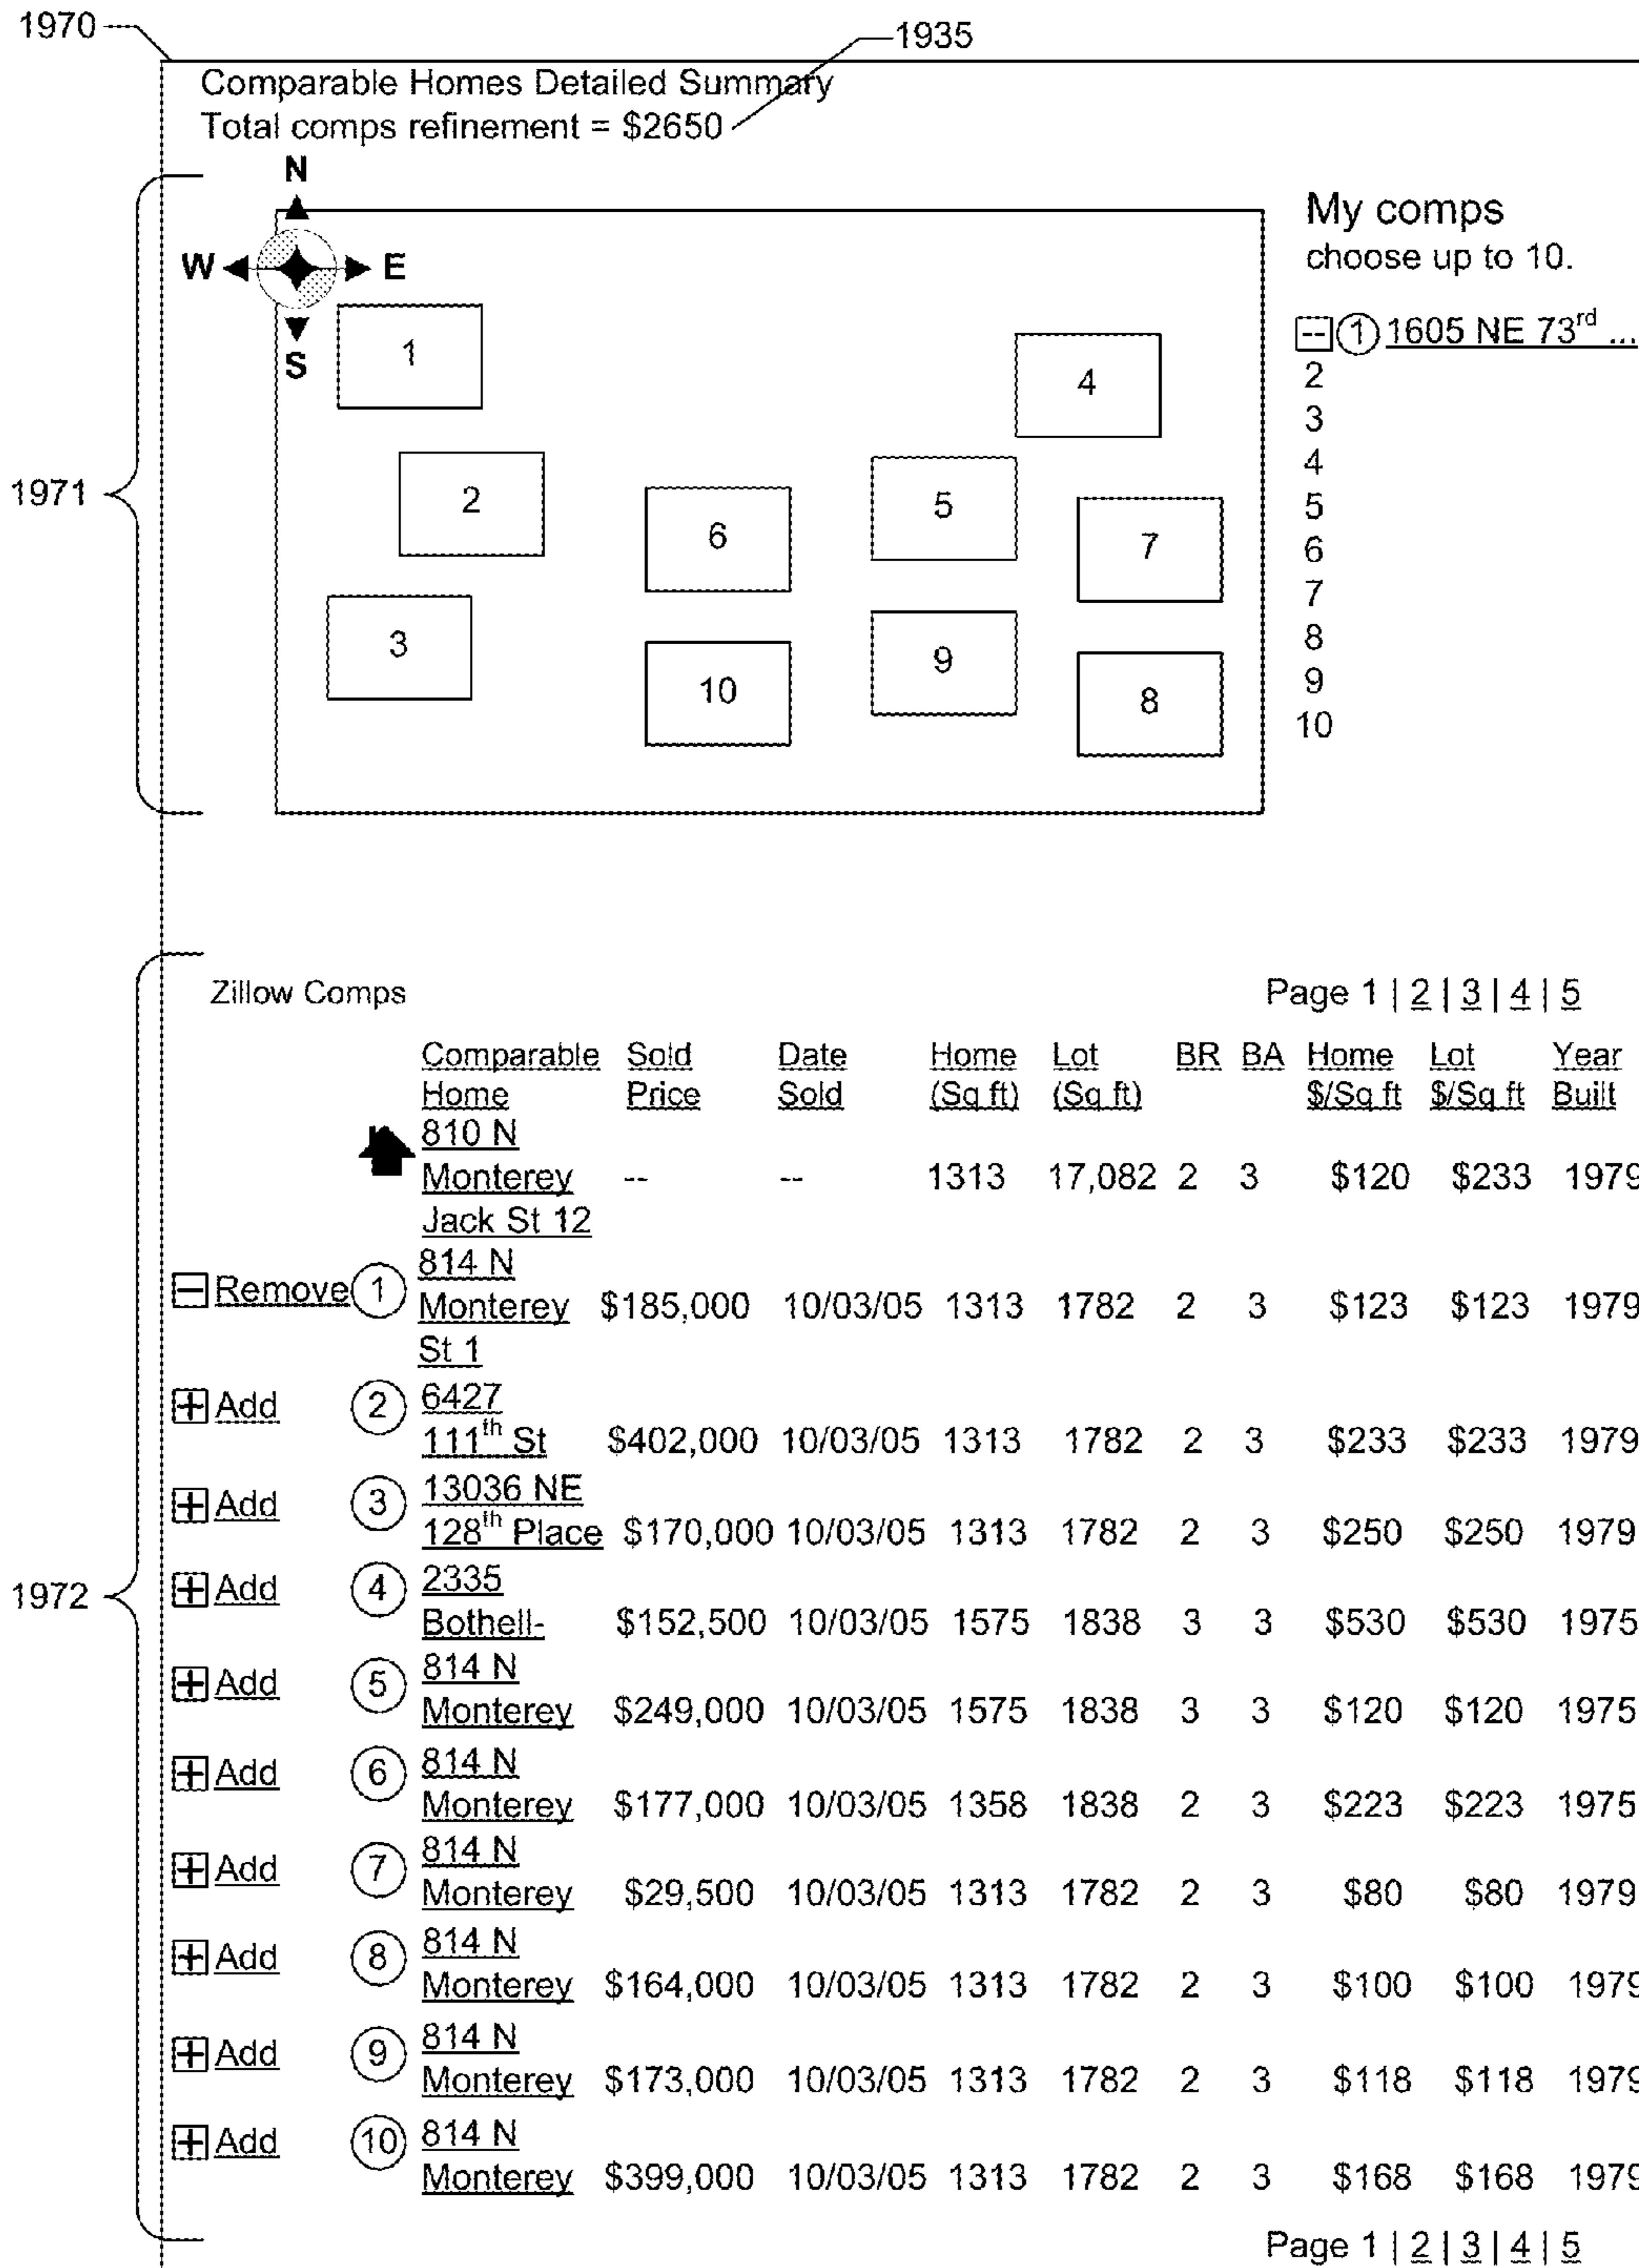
1970

1935

Comparable Homes Detailed Summary
Total comps refinement = $2650

1971

N
W E
S

1 2 3 4 5 6 7 8 9 10

My comps
choose up to 10.

– 1 1605 NE $73^{rd}$ ...
2
3
4
5
6
7
8
9
10

1972

Zillow Comps

Page 1 | 2 | 3 | 4 | 5

| | | Comparable Home | Sold Price | Date Sold | Home (Sq ft) | Lot (Sq ft) | BR | BA | Home \$/Sq ft | Lot \$/Sq ft | Year Built |
|---|---|---|---|---|---|---|---|---|---|---|---|
| | | 810 N Monterey Jack St 12 | -- | -- | 1313 | 17,082 | 2 | 3 | \$120 | \$233 | 197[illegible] |
| – Remove | 1 | 814 N Monterey St 1 | \$185,000 | 10/03/05 | 1313 | 1782 | 2 | 3 | \$123 | \$123 | 197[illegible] |
| + Add | 2 | 6427 $111^{th}$ St | \$402,000 | 10/03/05 | 1313 | 1782 | 2 | 3 | \$233 | \$233 | 1979 |
| + Add | 3 | 13036 NE $128^{th}$ Place | \$170,000 | 10/03/05 | 1313 | 1782 | 2 | 3 | \$250 | \$250 | 1979 |
| + Add | 4 | 2335 Bothell- | \$152,500 | 10/03/05 | 1575 | 1838 | 3 | 3 | \$530 | \$530 | 1975 |
| + Add | 5 | 814 N Monterey | \$249,000 | 10/03/05 | 1575 | 1838 | 3 | 3 | \$120 | \$120 | 1975 |
| + Add | 6 | 814 N Monterey | \$177,000 | 10/03/05 | 1358 | 1838 | 2 | 3 | \$223 | \$223 | 1975 |
| + Add | 7 | 814 N Monterey | \$29,500 | 10/03/05 | 1313 | 1782 | 2 | 3 | \$80 | \$80 | 1979 |
| + Add | 8 | 814 N Monterey | \$164,000 | 10/03/05 | 1313 | 1782 | 2 | 3 | \$100 | \$100 | 197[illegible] |
| + Add | 9 | 814 N Monterey | \$173,000 | 10/03/05 | 1313 | 1782 | 2 | 3 | \$118 | \$118 | 197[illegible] |
| + Add | 10 | 814 N Monterey | \$399,000 | 10/03/05 | 1313 | 1782 | 2 | 3 | \$168 | \$168 | 197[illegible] |

Page 1 | 2 | 3 | 4 | 5